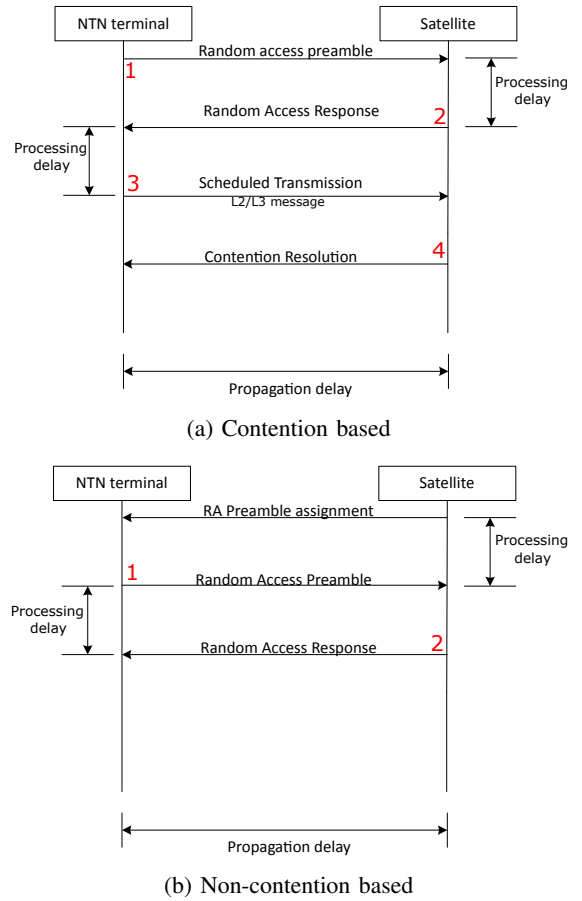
NTN terminal

Satellite

Random access preamble

1

Processing delay

Random Access Response

2

Processing delay

3

Scheduled Transmission
L2/L3 message

Contention Resolution

4

Propagation delay

(a) Contention based

NTN terminal

Satellite

RA Preamble assignment

Processing delay

1

Random Access Preamble

Processing delay

Random Access Response

2

Propagation delay

(b) Non-contention based